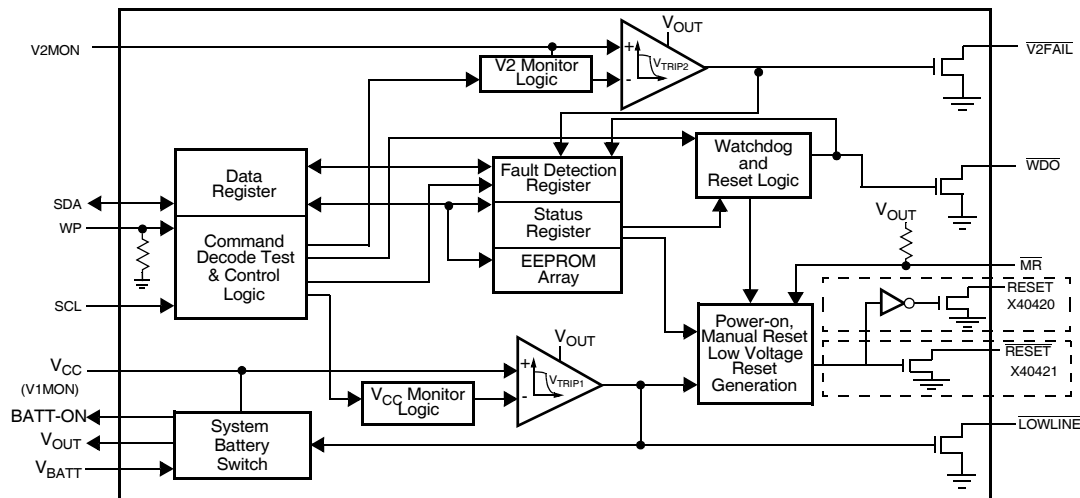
$V_{OUT}$

V2MON

+

-

$V_{TRIP2}$

V2 Monitor Logic

$\overline{V2FAIL}$

Data Register

Fault Detection Register

Watchdog and Reset Logic

$\overline{WDO}$

SDA

WP

Command Decode Test & Control Logic

Status Register

EEPROM Array

$V_{OUT}$

$\overline{MR}$

RESET

X40420

SCL

$V_{OUT}$

Power-on, Manual Reset Low Voltage Reset Generation

$\overline{RESET}$

X40421

$V_{CC}$

(V1MON)

+

-

$V_{TRIP1}$

$V_{CC}$ Monitor Logic

BATT-ON

$V_{OUT}$

$V_{BATT}$

System Battery Switch

$\overline{LOWLINE}$